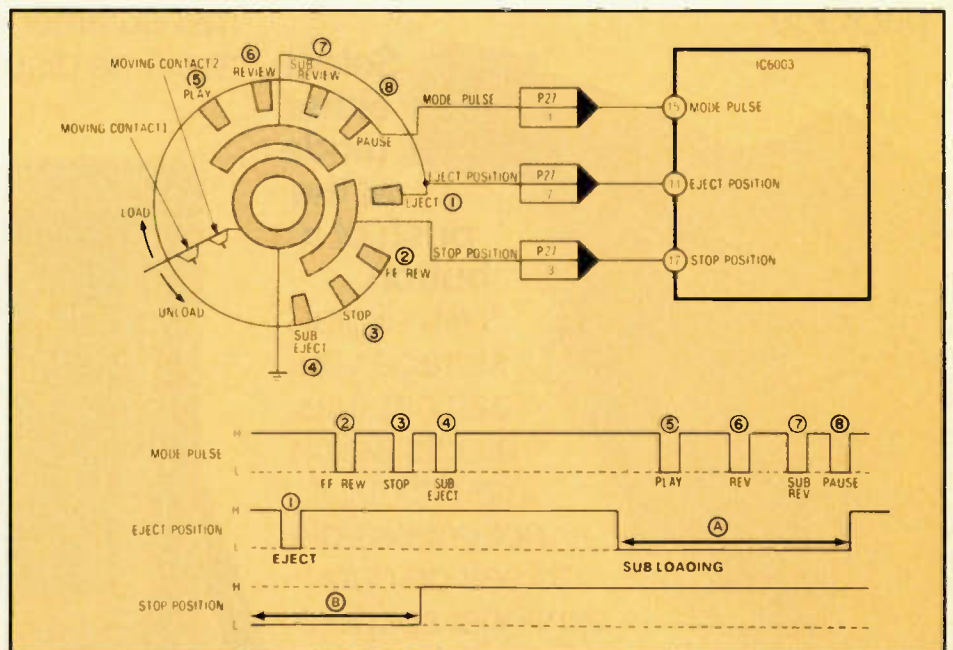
MOVING CONTACT2
MOVING CONTACT1
⑤ PLAY
⑥ REVIEW
⑦ SUB REVIEW
⑧ PAUSE
LOAD
UNLOAD
EJECT ①
② FF REW
STOP ③
SUB EJECT ④
MODE PULSE
EJECT POSITION
STOP POSITION
P27
1
P27
7
P27
3
IC6003
15 MODE PULSE
11 EJECT POSITION
17 STOP POSITION

MODE PULSE
H
L
②
FF REW
③
STOP
④
SUB EJECT
⑤
PLAY
⑥
REV
⑦
SUB REV
⑧
PAUSE

EJECT POSITION
H
L
①
EJECT
Ⓐ
SUB LOADING

STOP POSITION
H
L
Ⓑ